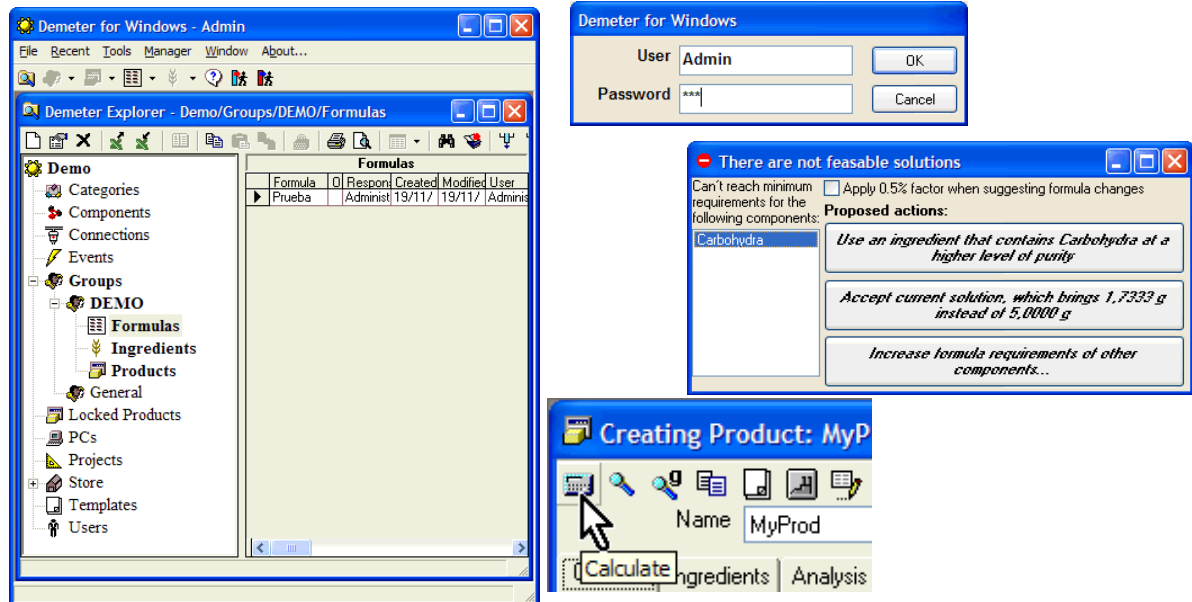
Demeter for Windows - Admin

File Recent Tools Manager Window About...

Demeter Explorer - Demo/Groups/DEMO/Formulas

Demo
Categories
Components
Connections
Events
Groups
DEMO
Formulas
Ingredients
Products
General
Locked Products
PCs
Projects
Store
Templates
Users

Formulas

| Formula | O | Respons | Created | Modified | User |
|---|---|---|---|---|---|
| Prueba | | Administ | 19/11/ | 19/11/ | Adminis |

Demeter for Windows

User Admin
Password ***
OK
Cancel

There are not feasable solutions

Can't reach minimum requirements for the following components:
Carbohydra

Apply 0.5% factor when suggesting formula changes

Proposed actions:

Use an ingredient that contains Carbohydra at a higher level of purity

Accept current solution, which brings 1,7333 g instead of 5,0000 g

Increase formula requirements of other components...

Creating Product: MyP

Name MyProd

Calculate

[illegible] ngredients Analysis